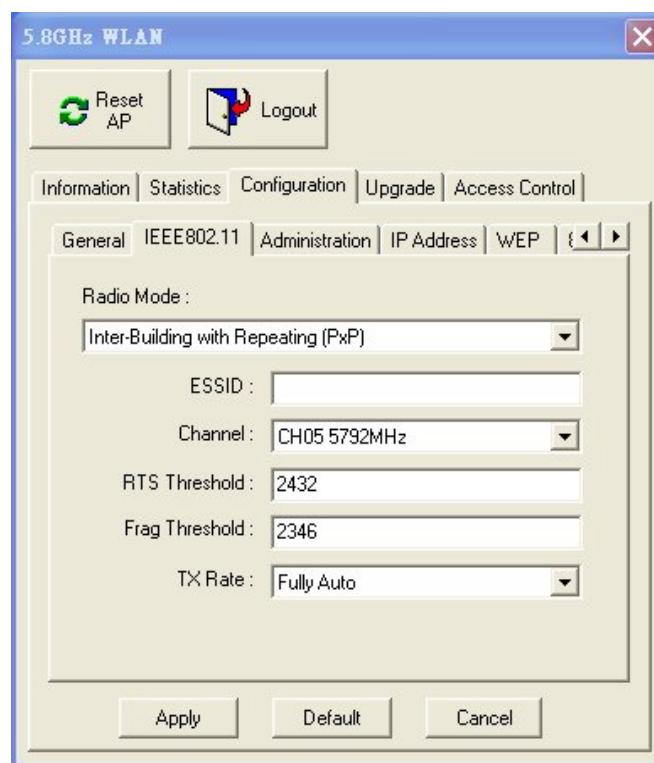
5.8GHz WLAN

Reset AP

Logout

Information | Statistics | Configuration | Upgrade | Access Control

General | IEEE802.11 | Administration | IP Address | WEP | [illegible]

Radio Mode :

Inter-Building with Repeating (PxP)

ESSID :

Channel : CH05 5792MHz

RTS Threshold : 2432

Frag Threshold : 2346

TX Rate : Fully Auto

Apply

Default

Cancel